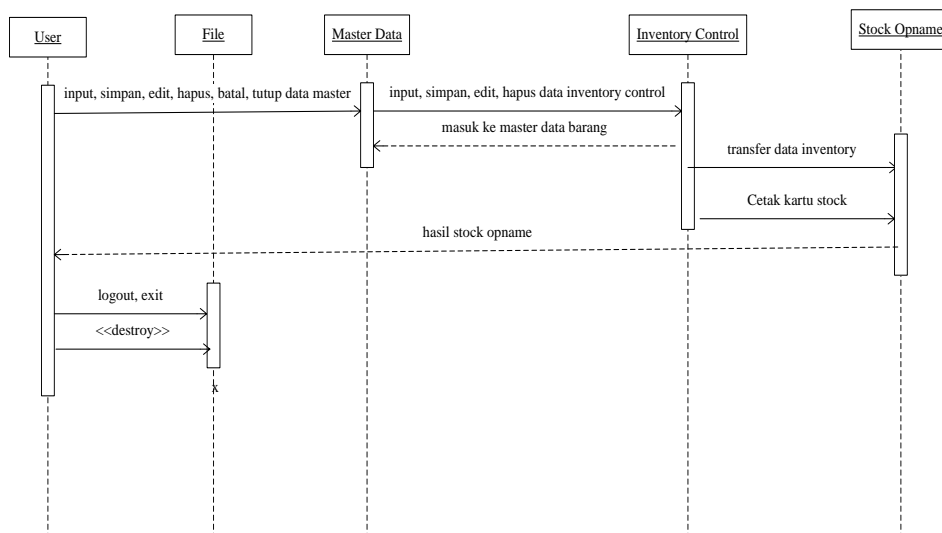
User

File

Master Data

Inventory Control

Stock Opname

input, simpan, edit, hapus, batal, tutup data master

input, simpan, edit, hapus data inventory control

masuk ke master data barang

transfer data inventory

Cetak kartu stock

hasil stock opname

logout, exit

<<destroy>>

x